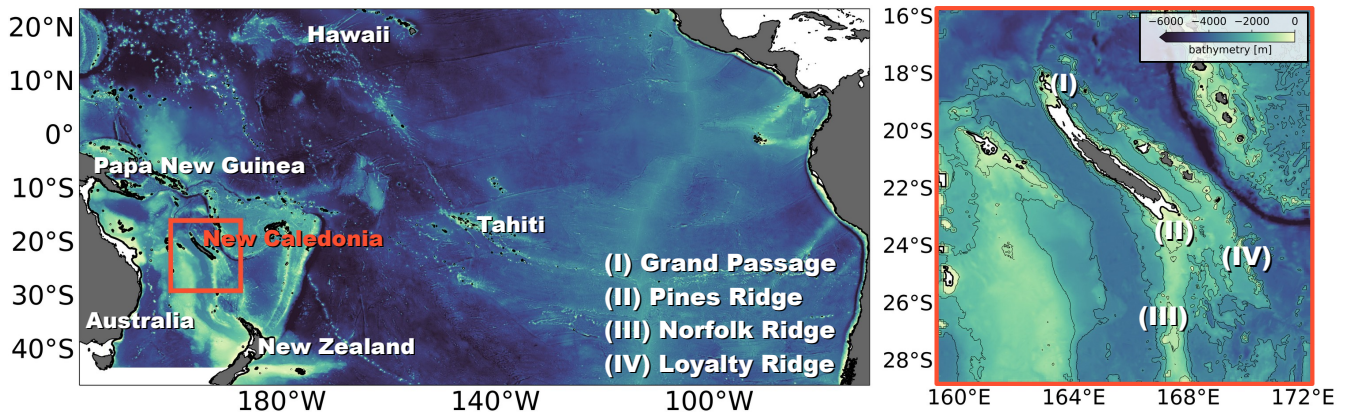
20°N
10°N
0°
10°S
20°S
30°S
40°S

Hawaii
Papa New Guinea
New Caledonia
Tahiti
Australia
New Zealand

(I) Grand Passage
(II) Pines Ridge
(III) Norfolk Ridge
(IV) Loyalty Ridge

180°W
140°W
100°W

16°S
18°S
20°S
22°S
24°S
26°S
28°S

−6000 −4000 −2000 0
bathymetry [m]

(I)
(II)
(IV)
(III)

160°E
164°E
168°E
172°E